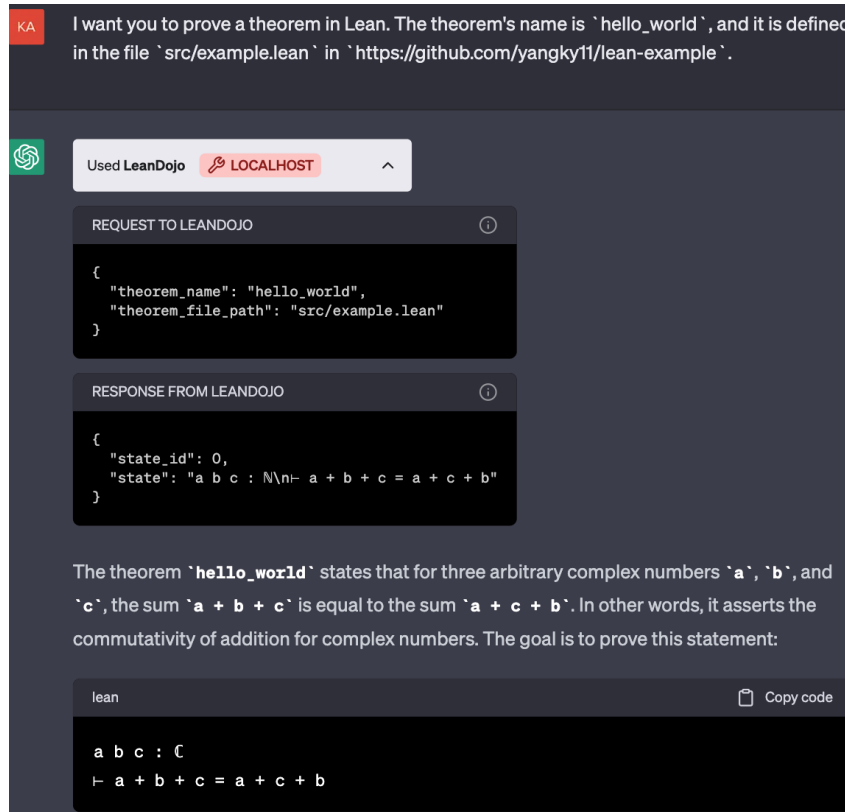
KA

I want you to prove a theorem in Lean. The theorem's name is `hello_world`, and it is definec in the file `src/example.lean` in `https://github.com/yangky11/lean-example`.

Used LeanDojo LOCALHOST

REQUEST TO LEANDOJO

{
"theorem_name": "hello_world",
"theorem_file_path": "src/example.lean"
}

RESPONSE FROM LEANDOJO

{
"state_id": 0,
"state": "a b c : ℕ\n⊢ a + b + c = a + c + b"
}

The theorem `hello_world` states that for three arbitrary complex numbers `a`, `b`, and `c`, the sum `a + b + c` is equal to the sum `a + c + b`. In other words, it asserts the commutativity of addition for complex numbers. The goal is to prove this statement:

lean

Copy code

a b c : ℂ
⊢ a + b + c = a + c + b